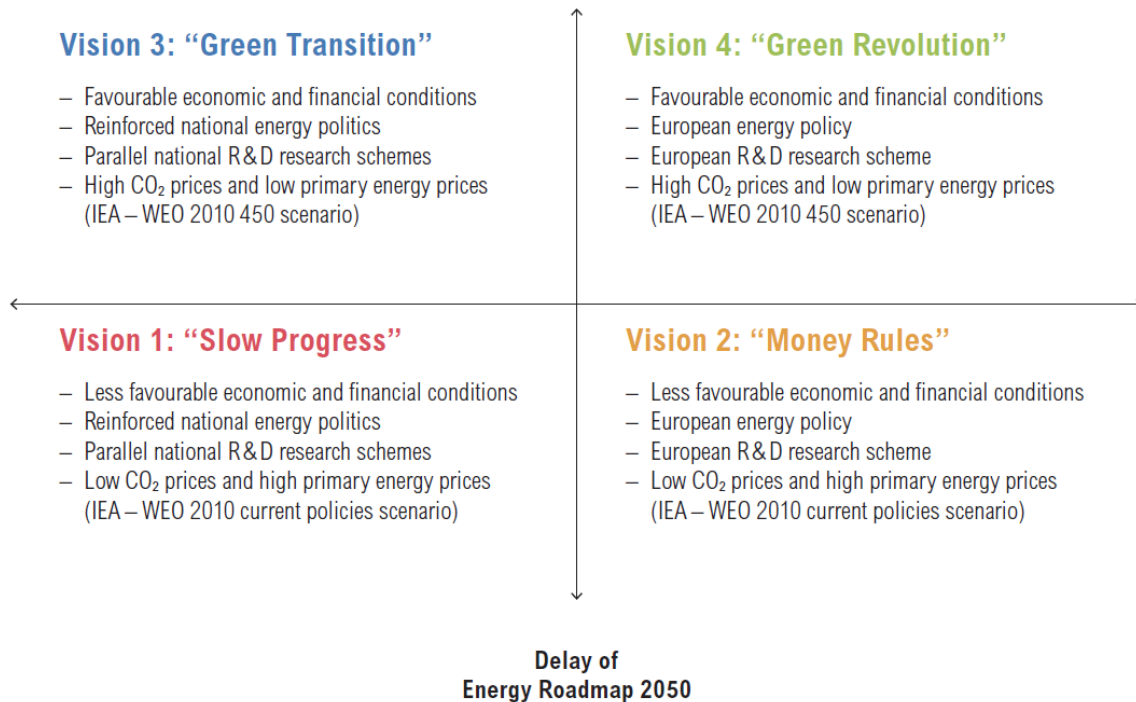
Vision 3: “Green Transition”

– Favourable economic and financial conditions
– Reinforced national energy politics
– Parallel national R&D research schemes
– High $CO_2$ prices and low primary energy prices (IEA – WEO 2010 450 scenario)

Vision 4: “Green Revolution”

– Favourable economic and financial conditions
– European energy policy
– European R&D research scheme
– High $CO_2$ prices and low primary energy prices (IEA – WEO 2010 450 scenario)

Vision 1: “Slow Progress”

– Less favourable economic and financial conditions
– Reinforced national energy politics
– Parallel national R&D research schemes
– Low $CO_2$ prices and high primary energy prices (IEA – WEO 2010 current policies scenario)

Vision 2: “Money Rules”

– Less favourable economic and financial conditions
– European energy policy
– European R&D research scheme
– Low $CO_2$ prices and high primary energy prices (IEA – WEO 2010 current policies scenario)

Delay of
Energy Roadmap 2050